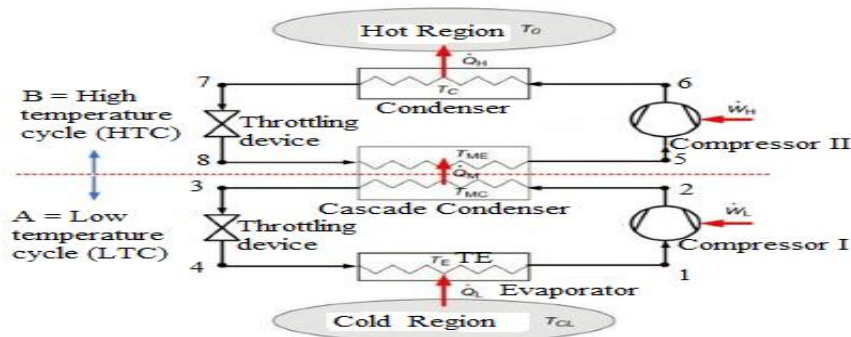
Hot Region $T_O$

$\dot{Q}_H$

7

$T_C$

6

B = High temperature cycle (HTC)

Condenser

$\dot{W}_H$

Throttling device

Compressor II

8

$T_{ME}$

$\dot{Q}_M$

5

3

$T_{MC}$

2

A = Low temperature cycle (LTC)

Cascade Condenser

$\dot{W}_L$

Throttling device

Compressor I

4

$T_E$ TE

1

$\dot{Q}_L$ Evaporator

Cold Region $T_{CL}$